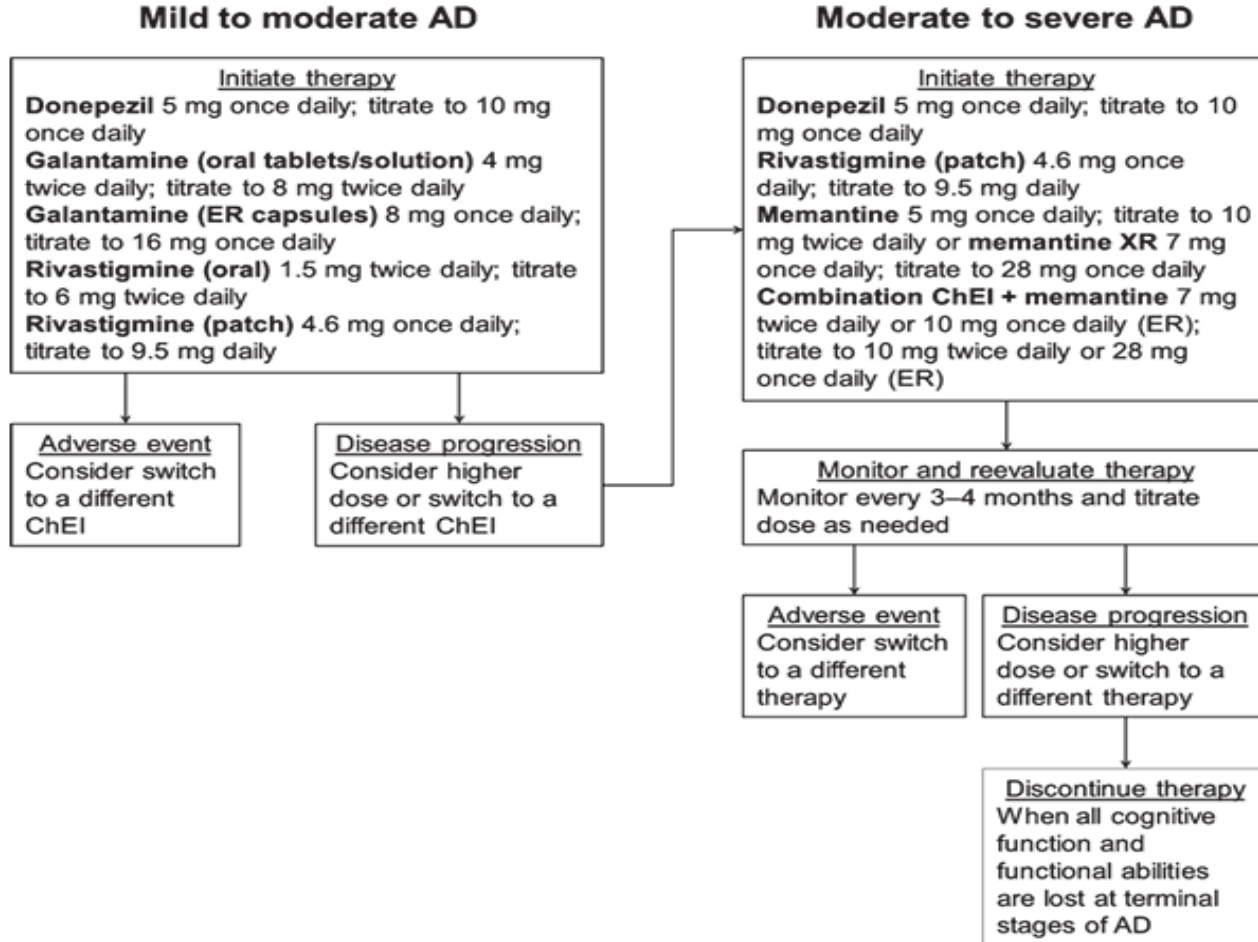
Mild to moderate AD

Initiate therapy
**Donepezil** 5 mg once daily; titrate to 10 mg once daily
**Galantamine (oral tablets/solution)** 4 mg twice daily; titrate to 8 mg twice daily
**Galantamine (ER capsules)** 8 mg once daily; titrate to 16 mg once daily
**Rivastigmine (oral)** 1.5 mg twice daily; titrate to 6 mg twice daily
**Rivastigmine (patch)** 4.6 mg once daily; titrate to 9.5 mg daily

Adverse event
Consider switch to a different ChEI

Disease progression
Consider higher dose or switch to a different ChEI

Moderate to severe AD

Initiate therapy
**Donepezil** 5 mg once daily; titrate to 10 mg once daily
**Rivastigmine (patch)** 4.6 mg once daily; titrate to 9.5 mg daily
**Memantine** 5 mg once daily; titrate to 10 mg twice daily or **memantine XR** 7 mg once daily; titrate to 28 mg once daily
**Combination ChEI + memantine** 7 mg twice daily or 10 mg once daily (ER); titrate to 10 mg twice daily or 28 mg once daily (ER)

Monitor and reevaluate therapy
Monitor every 3–4 months and titrate dose as needed

Adverse event
Consider switch to a different therapy

Disease progression
Consider higher dose or switch to a different therapy

Discontinue therapy
When all cognitive function and functional abilities are lost at terminal stages of AD